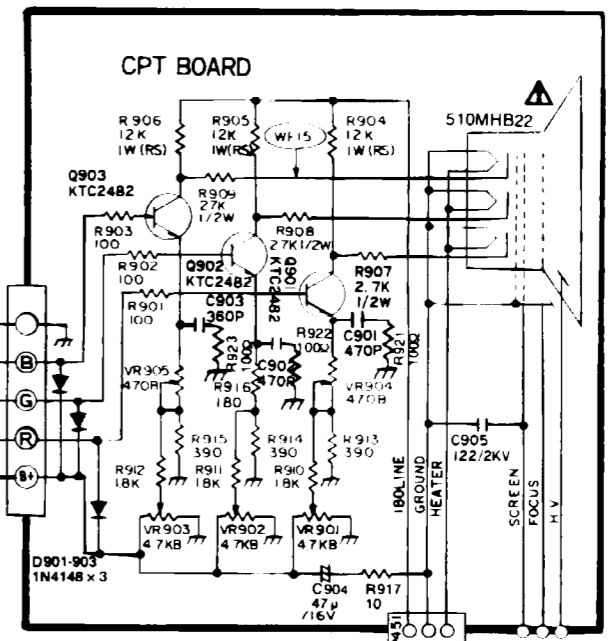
CPT BOARD

510MHB22

R906
12K
1W(RS)

R905
12K
1W(RS)

WF15

R904
12K
1W(RS)

Q903
KTC2482

R909
27K
1/2W

R903
100

R908
27K1/2W

R902
100

Q902
KTC2482

Q901
KTC2482

R907
2.7K
1/2W

R901
100

C903
360P

R922
100Ω

C901
470P

R921
100Ω

R923
100Ω

C902
470P

VR905
470B

R916
180

VR904
470B

B

G

R

B+

R915
390

R914
390

R913
390

180LINE

GROUND

HEATER

C905
122/2KV

SCREEN

FOCUS

HV

R912
18K

R911
18K

R910
18K

VR903
4.7KB

VR902
4.7KB

VR901
4.7KB

D901-903
1N4148 x 3

C904
47μ
/16V

R917
10

451